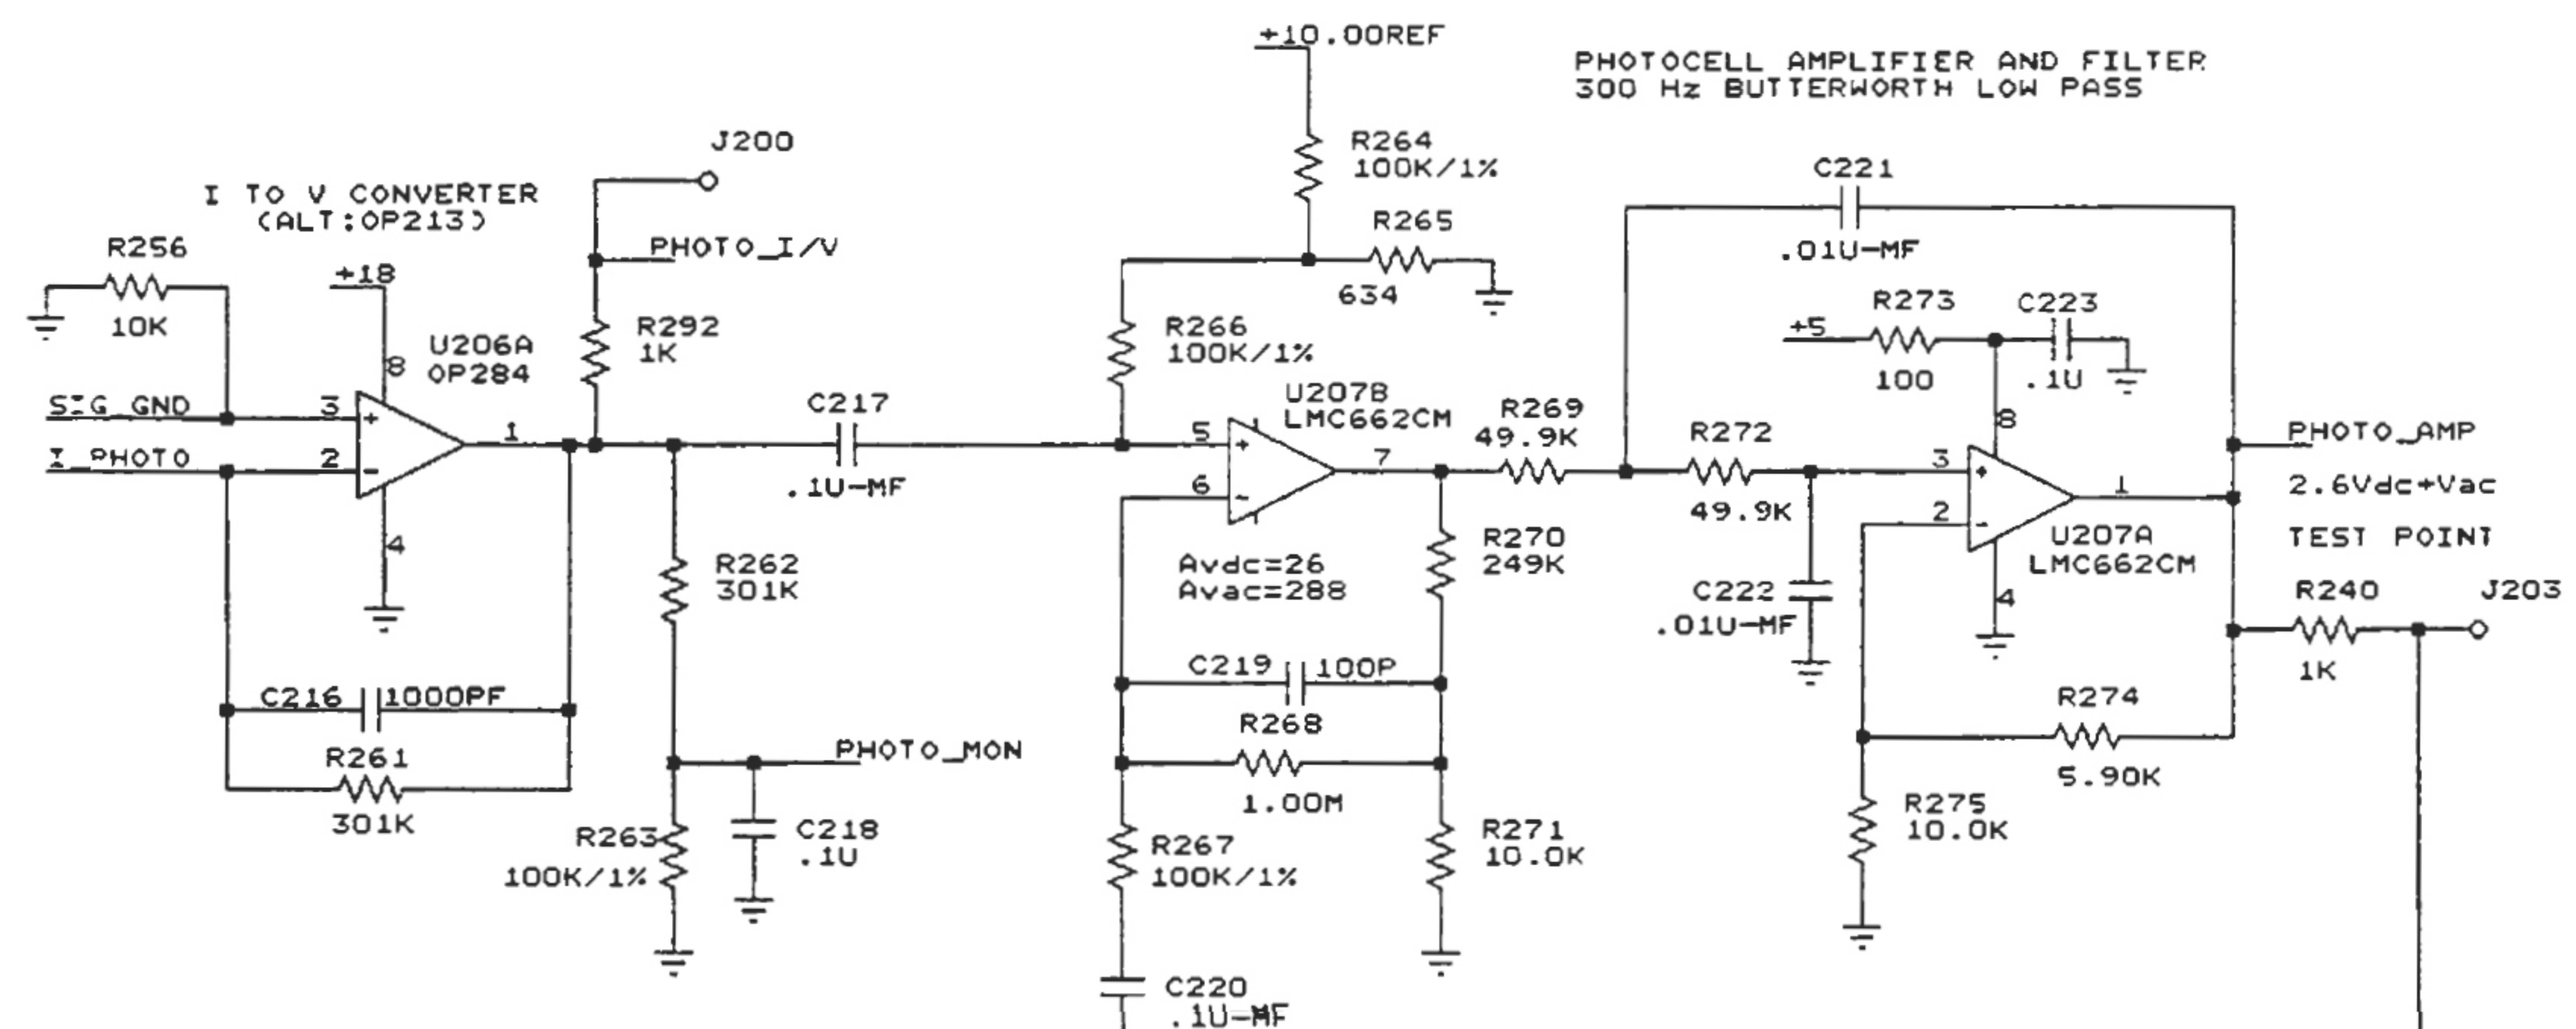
+10.00REF

PHOTOCELL AMPLIFIER AND FILTER
300 Hz BUTTERWORTH LOW PASS

J200

R264
100K/1%

C221

I TO V CONVERTER
(ALT:OP213)

R265

R256

PHOTO_I/V

.01U-MF

+18

634

R273

C223

10K

R292
1K

R266
100K/1%

+5

U206A
OP284

8

100

.1U

SIG_GND

3

U207B
LMC662CM

R269

8

C217

R272

PHOTO_AMP

I_PHOTO

2

1

5

49.9K

7

3

6

.1U-MF

49.9K

2

1

2.6Vdc+Vac

U207A
LMC662CM

4

R262
301K

Avdc=26
Avac=288

R270
249K

TEST POINT

C222
.01U-MF

4

R240

J203

1K

C219

100P

C216

1000PF

R268

R274

PHOTO_MON

R261

1.00M

5.90K

301K

R275
10.0K

R263
100K/1%

C218
.1U

R267
100K/1%

R271
10.0K

C220
.1U-MF